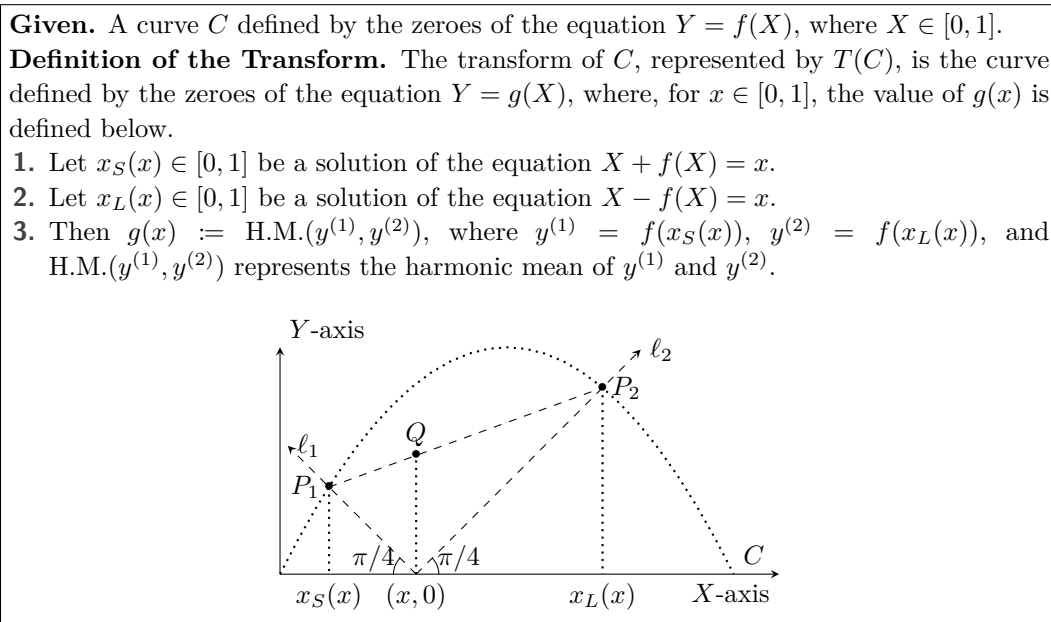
**Given.** A curve $C$ defined by the zeroes of the equation $Y = f(X)$, where $X \in [0,1]$.
**Definition of the Transform.** The transform of $C$, represented by $T(C)$, is the curve defined by the zeroes of the equation $Y = g(X)$, where, for $x \in [0,1]$, the value of $g(x)$ is defined below.
**1.** Let $x_S(x) \in [0,1]$ be a solution of the equation $X + f(X) = x$.
**2.** Let $x_L(x) \in [0,1]$ be a solution of the equation $X - f(X) = x$.
**3.** Then $g(x) := \text{H.M.}(y^{(1)}, y^{(2)})$, where $y^{(1)} = f(x_S(x))$, $y^{(2)} = f(x_L(x))$, and $\text{H.M.}(y^{(1)}, y^{(2)})$ represents the harmonic mean of $y^{(1)}$ and $y^{(2)}$.

$Y$-axis
$\ell_2$
$P_2$
$Q$
$\ell_1$
$P_1$
$\pi/4$
$\pi/4$
$C$
$x_S(x)$
$(x,0)$
$x_L(x)$
$X$-axis